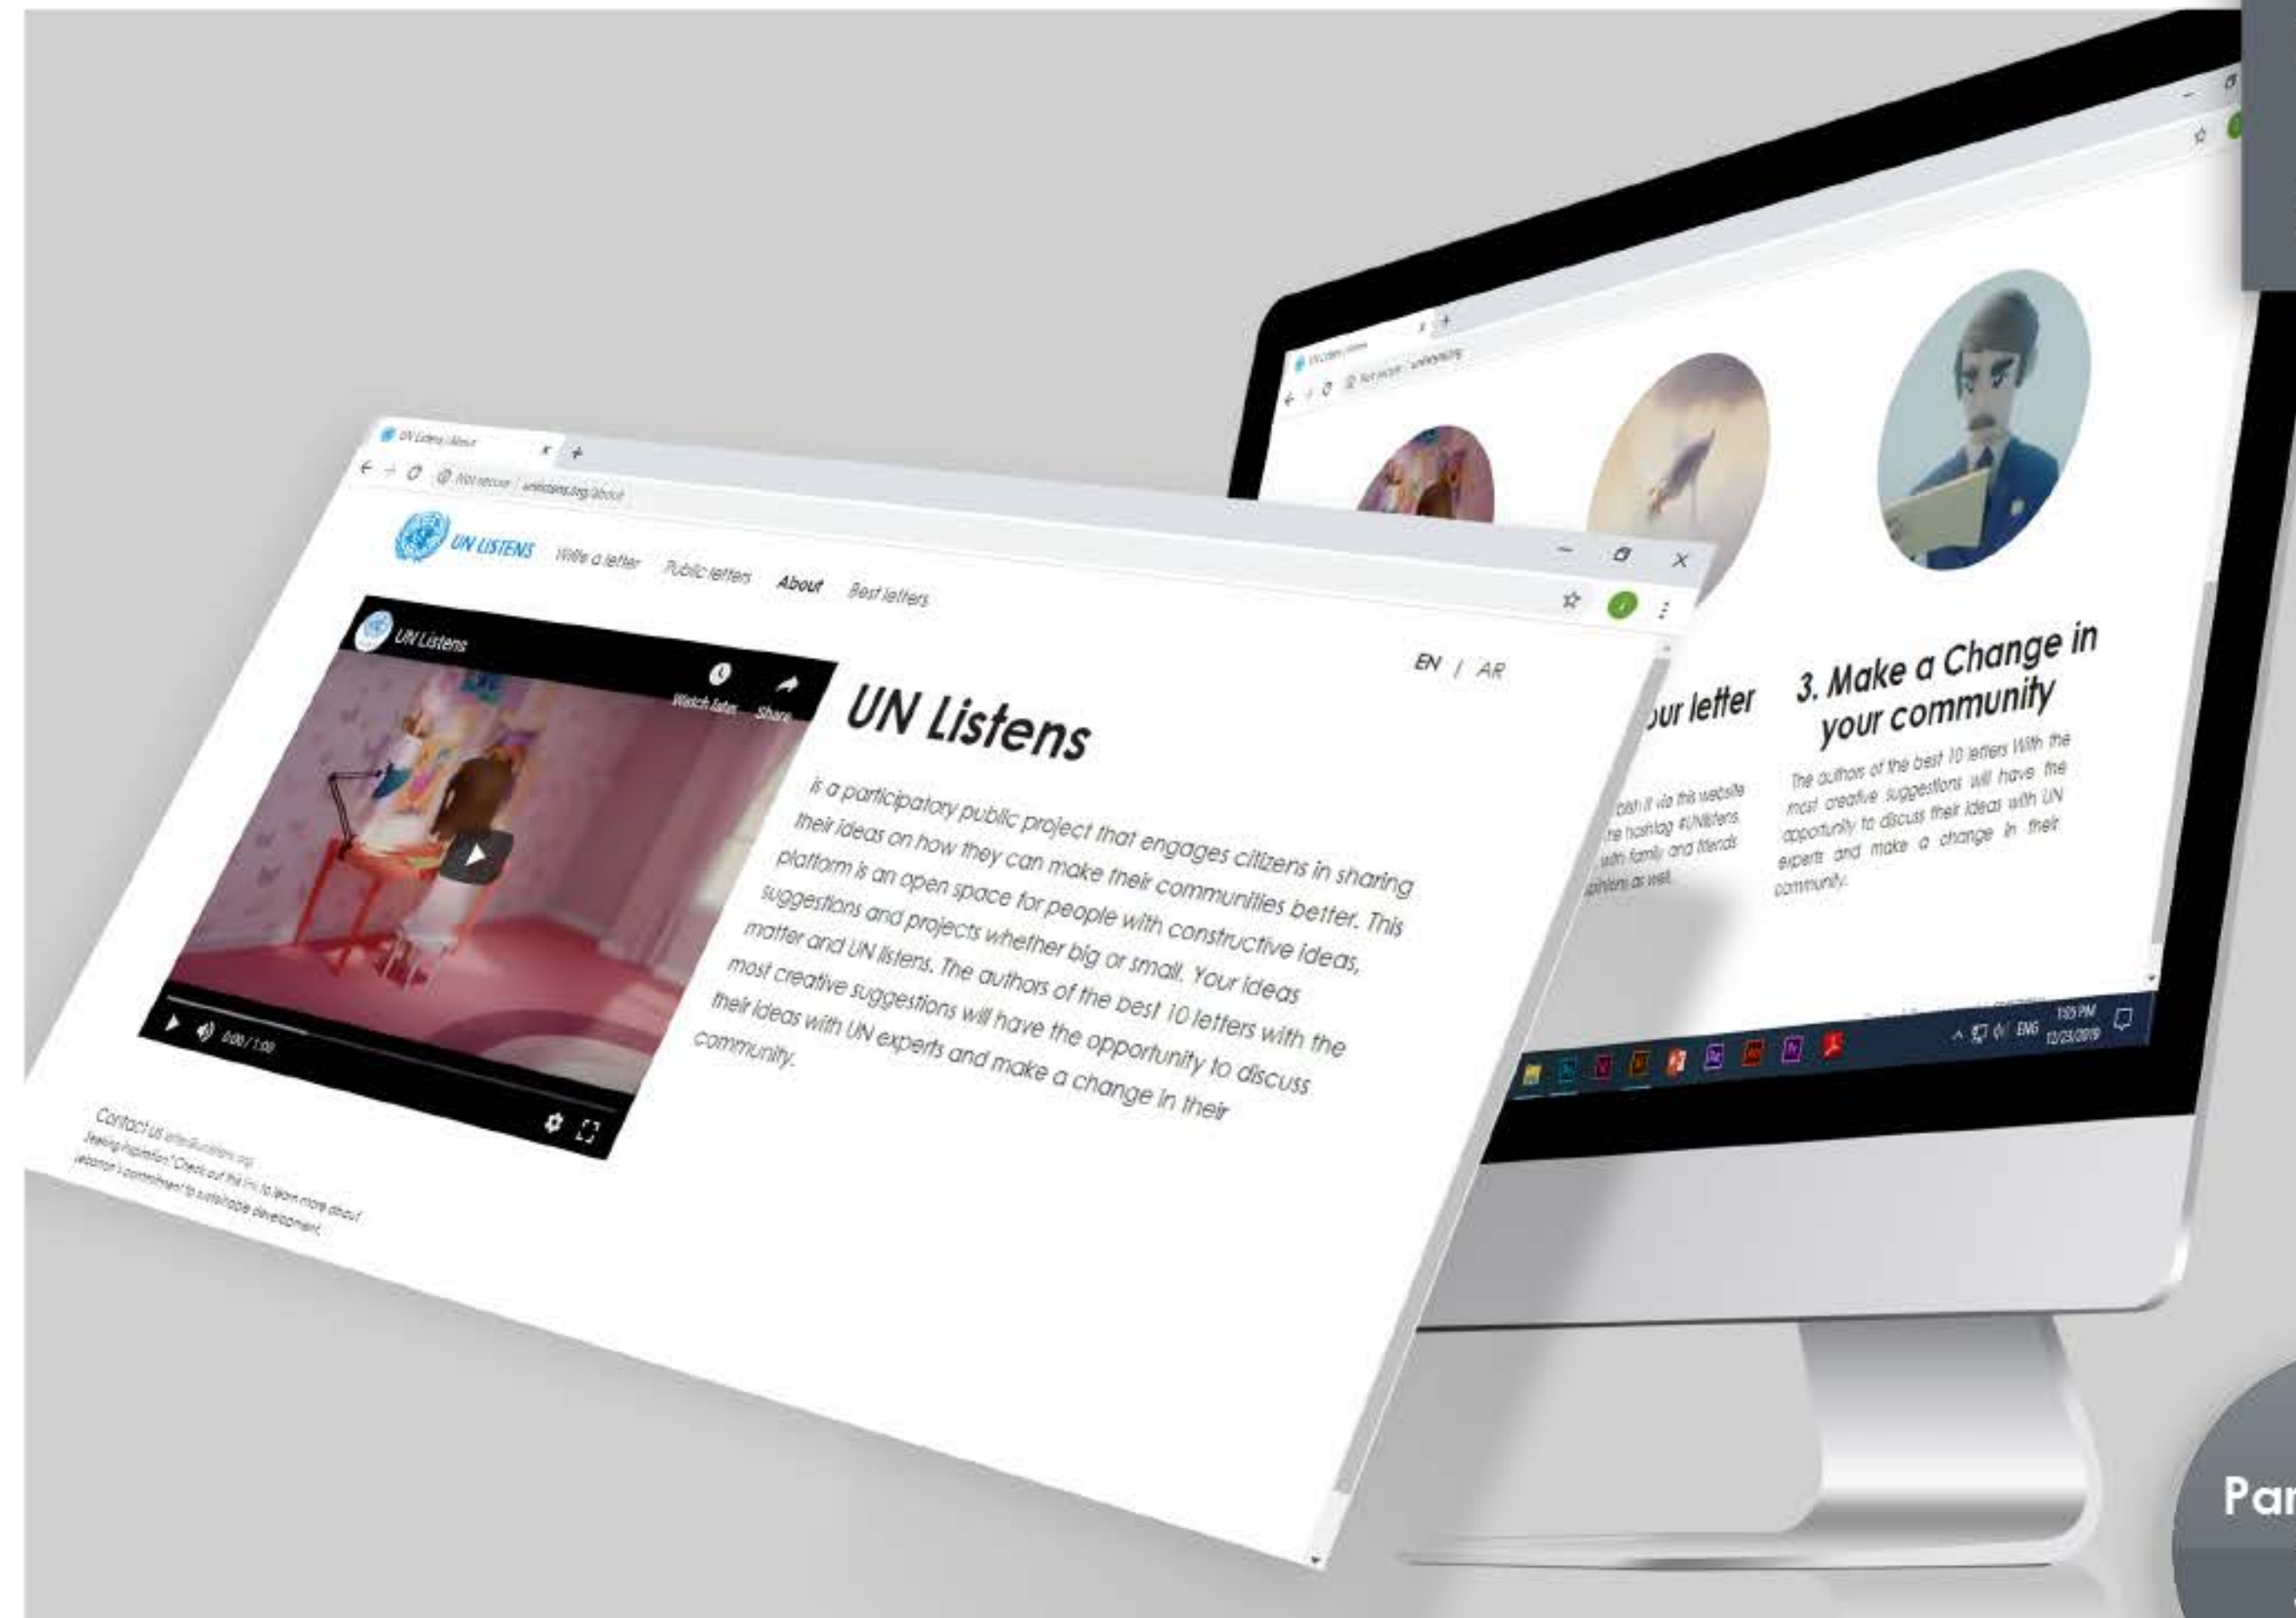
UN Listens | Home
Not secure | unlistens.org

3. Make a Change in your community

The authors of the best 10 letters With the most creative suggestions will have the opportunity to discuss their ideas with UN experts and make a change in their community.

...ur letter

...blish it via this website ...he hashtag #UNlistens ...with family and friends ...opinions as well.

ENG 1:05 PM 12/23/2019

UN Listens | About
Not secure | unlistens.org/about

UN LISTENS Write a letter Public letters About Best letters

UN Listens
Watch later Share
0:00 / 1:00

EN / AR

UN Listens

is a participatory public project that engages citizens in sharing their ideas on how they can make their communities better. This platform is an open space for people with constructive ideas, suggestions and projects whether big or small. Your ideas matter and UN listens. The authors of the best 10 letters with the most creative suggestions will have the opportunity to discuss their ideas with UN experts and make a change in their community.

Contact us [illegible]
Seeking inspiration? Check out the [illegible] to learn more about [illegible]'s commitment to sustainable development.

Par